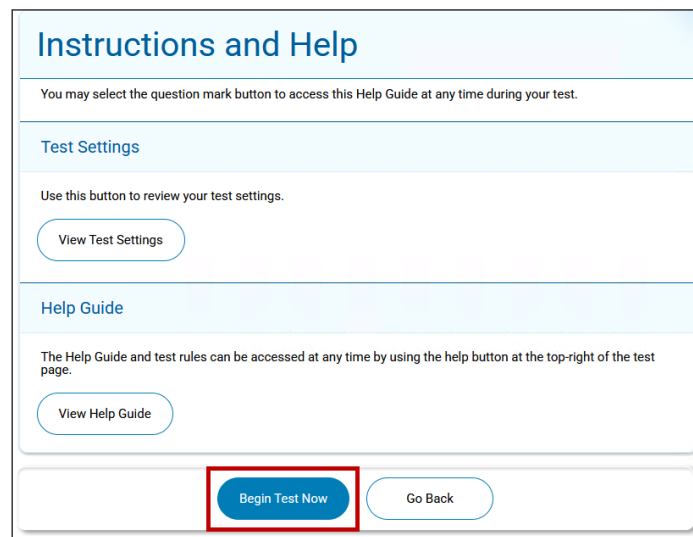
Instructions and Help

You may select the question mark button to access this Help Guide at any time during your test.

Test Settings

Use this button to review your test settings.

View Test Settings

Help Guide

The Help Guide and test rules can be accessed at any time by using the help button at the top-right of the test page.

View Help Guide

Begin Test Now

Go Back